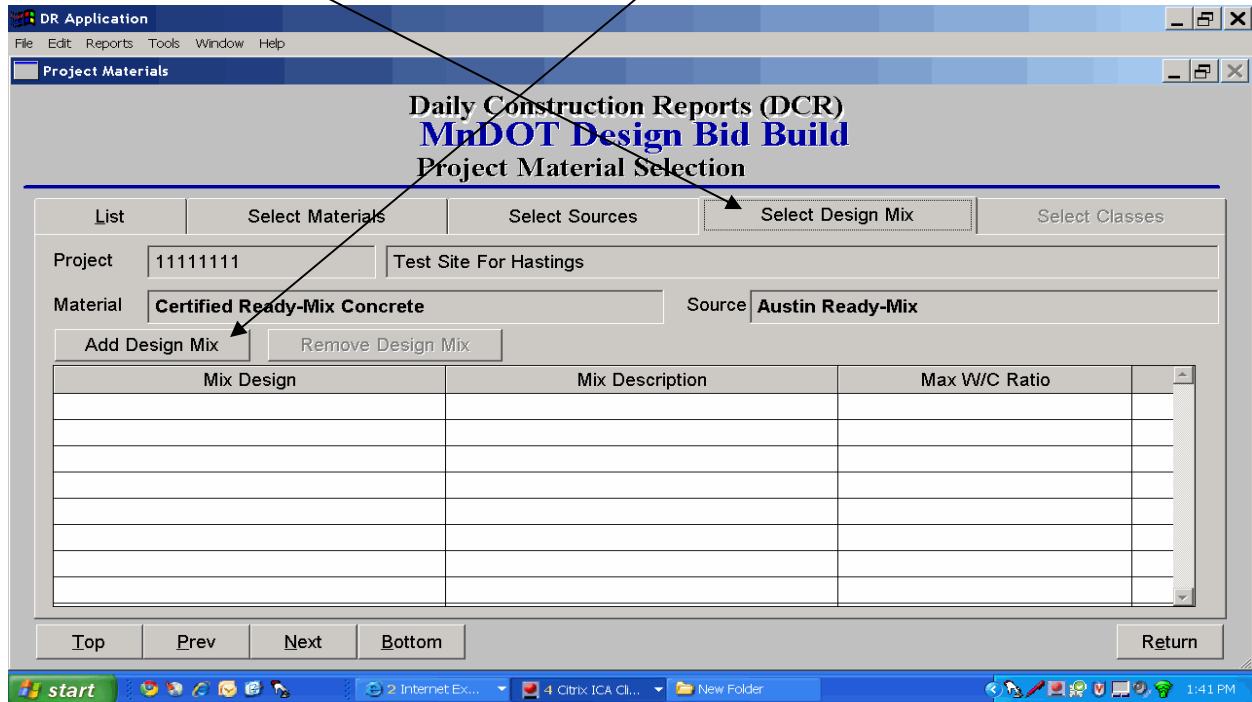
DR Application

File Edit Reports Tools Window Help

Project Materials

Daily Construction Reports (DCR)
MnDOT Design Bid Build
Project Material Selection

List | Select Materials | Select Sources | Select Design Mix | Select Classes

Project 11111111 Test Site For Hastings

Material Certified Ready-Mix Concrete Source Austin Ready-Mix

Add Design Mix Remove Design Mix

| Mix Design | Mix Description | Max W/C Ratio |
|---|---|---|
| | | |
| | | |
| | | |
| | | |
| | | |
| | | |
| | | |
| | | |

Top Prev Next Bottom Return

start 2 Internet Ex... 4 Citrix ICA Cli... New Folder 1:41 PM